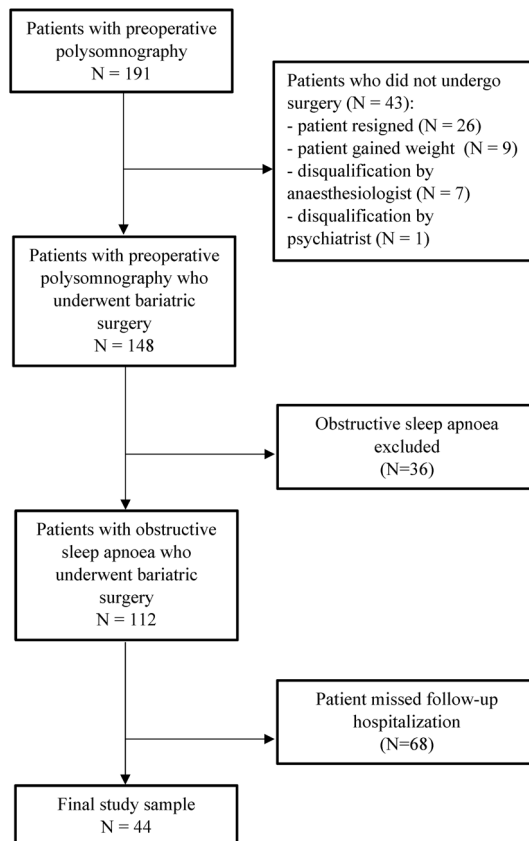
Patients with preoperative polysomnography
N = 191

Patients who did not undergo surgery (N = 43):
- patient resigned (N = 26)
- patient gained weight (N = 9)
- disqualification by anaesthesiologist (N = 7)
- disqualification by psychiatrist (N = 1)

Patients with preoperative polysomnography who underwent bariatric surgery
N = 148

Obstructive sleep apnoea excluded
(N=36)

Patients with obstructive sleep apnoea who underwent bariatric surgery
N = 112

Patient missed follow-up hospitalization
(N=68)

Final study sample
N = 44